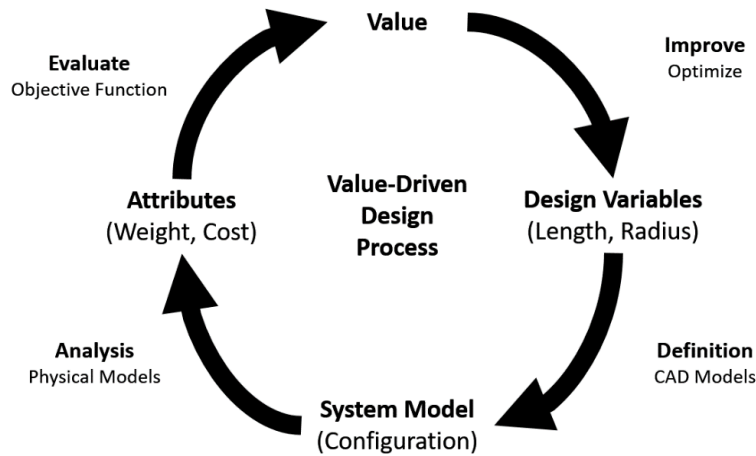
Value

Improve
Optimize

Design Variables
(Length, Radius)

Definition
CAD Models

System Model
(Configuration)

Analysis
Physical Models

Attributes
(Weight, Cost)

Evaluate
Objective Function

Value-Driven
Design
Process